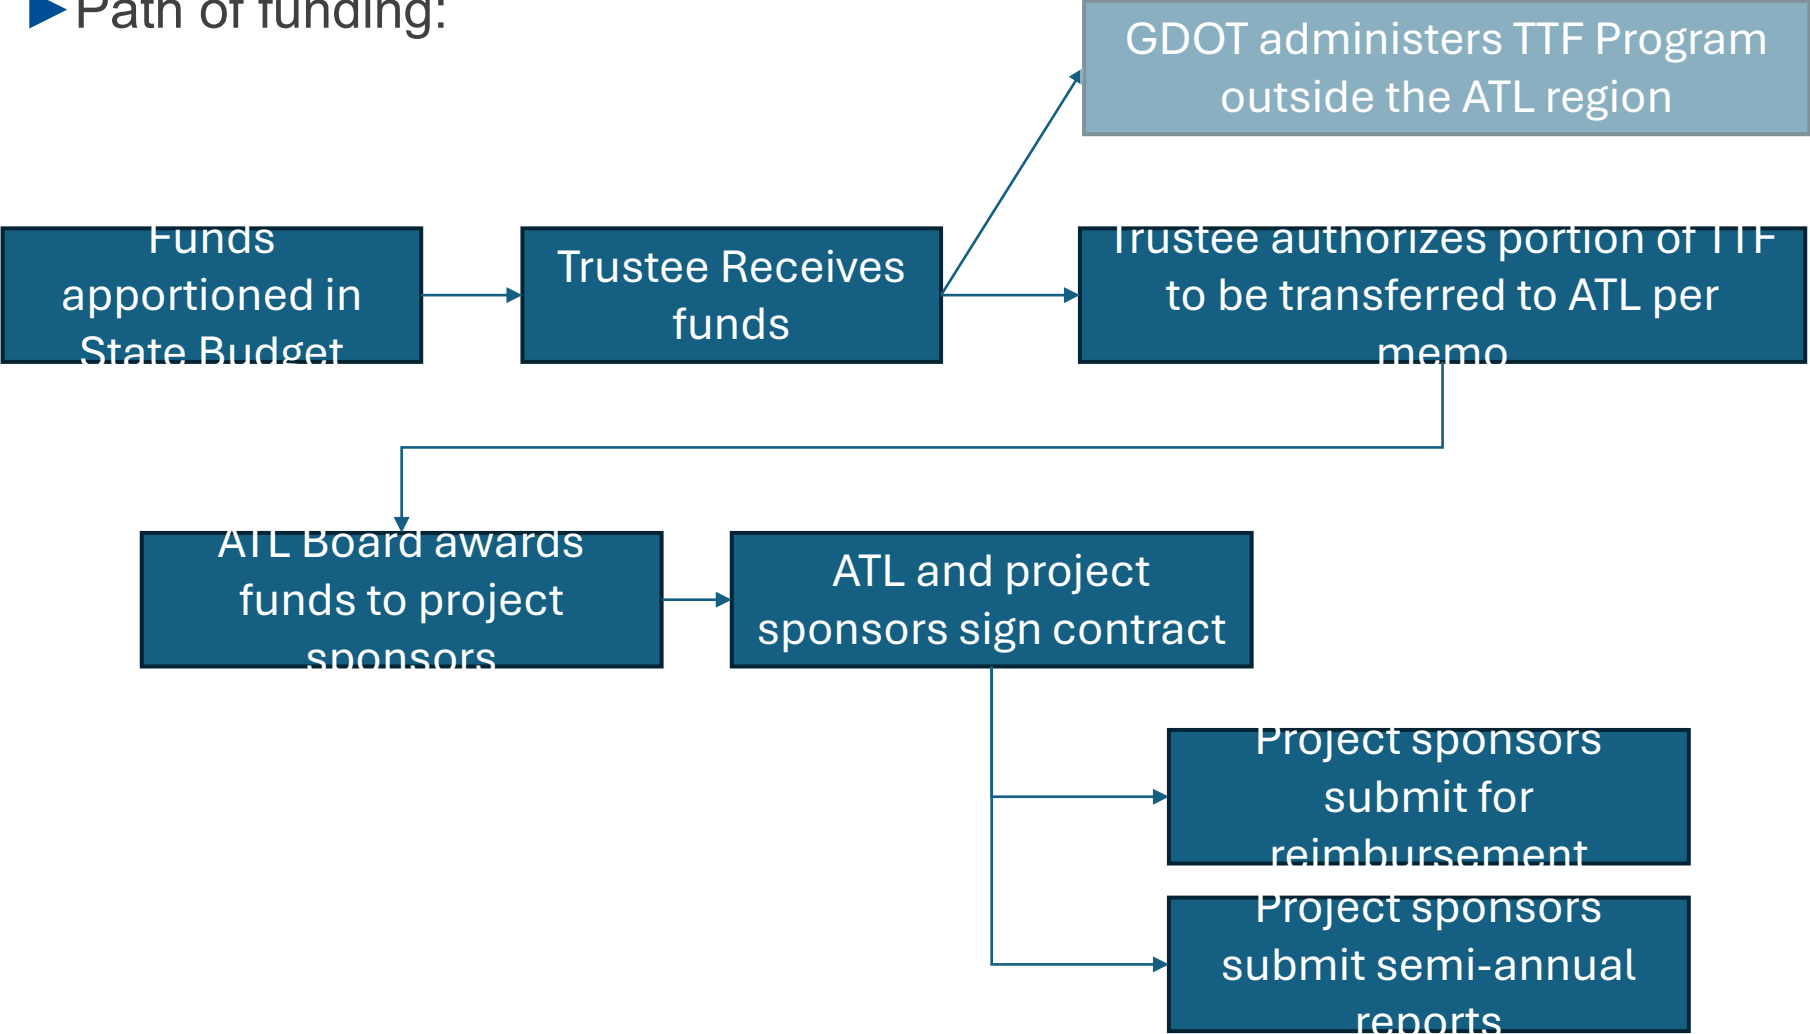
Path of funding:

GDOT administers TTF Program outside the ATL region

Funds apportioned in State Budget

Trustee Receives funds

Trustee authorizes portion of TTF to be transferred to ATL per memo

ATL Board awards funds to project sponsors

ATL and project sponsors sign contract

Project sponsors submit for reimbursement

Project sponsors submit semi-annual reports